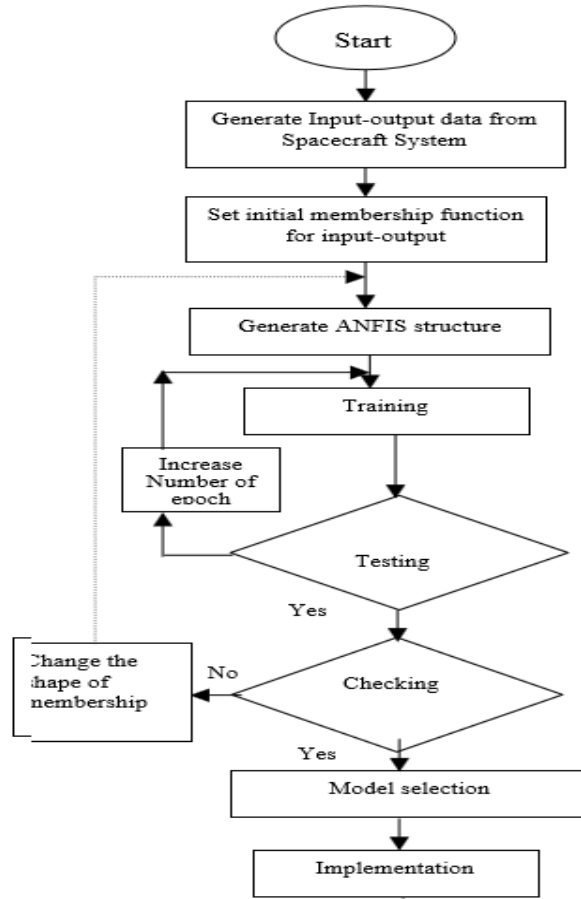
Start

Generate Input-output data from Spacecraft System

Set initial membership function for input-output

Generate ANFIS structure

Training

Increase Number of epoch

Testing

Yes

Change the shape of membership

No

Checking

Yes

Model selection

Implementation